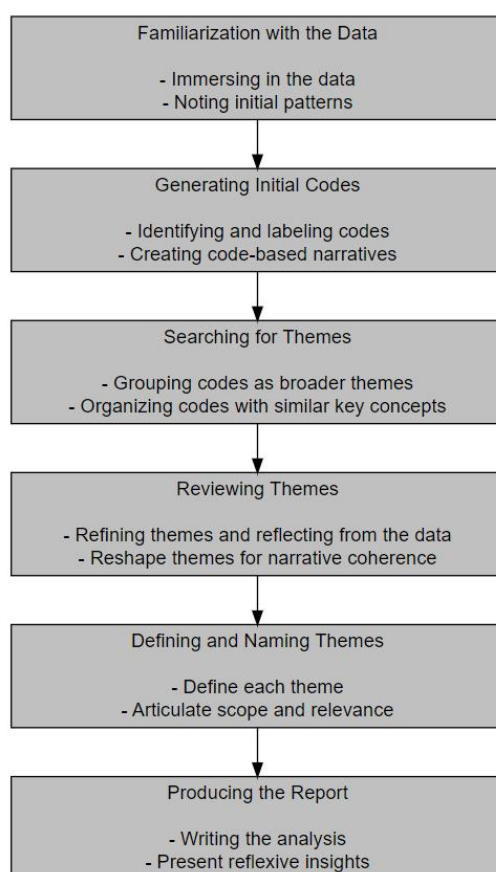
Familiarization with the Data

- Immersing in the data
- Noting initial patterns

Generating Initial Codes

- Identifying and labeling codes
- Creating code-based narratives

Searching for Themes

- Grouping codes as broader themes
- Organizing codes with similar key concepts

Reviewing Themes

- Refining themes and reflecting from the data
- Reshape themes for narrative coherence

Defining and Naming Themes

- Define each theme
- Articulate scope and relevance

Producing the Report

- Writing the analysis
- Present reflexive insights